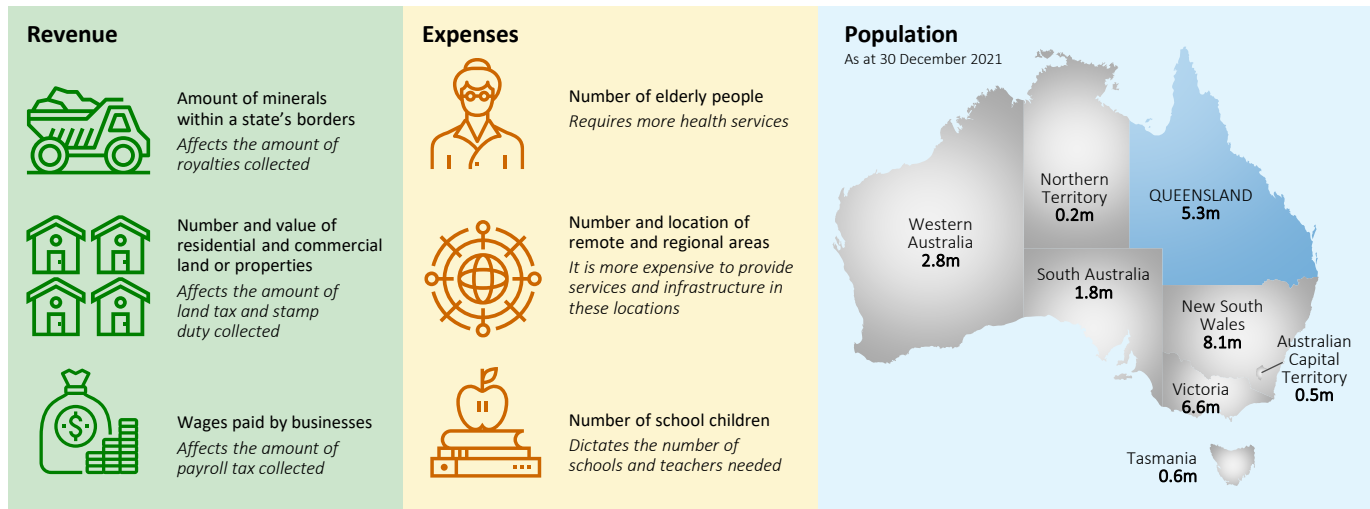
Revenue

Amount of minerals within a state's borders
*Affects the amount of royalties collected*

Number and value of residential and commercial land or properties
*Affects the amount of land tax and stamp duty collected*

Wages paid by businesses
*Affects the amount of payroll tax collected*

Expenses

Number of elderly people
*Requires more health services*

Number and location of remote and regional areas
*It is more expensive to provide services and infrastructure in these locations*

Number of school children
*Dictates the number of schools and teachers needed*

Population
As at 30 December 2021

Western Australia
2.8m

Northern Territory
0.2m

QUEENSLAND
5.3m

South Australia
1.8m

New South Wales
8.1m

Australian Capital Territory
0.5m

Victoria
6.6m

Tasmania
0.6m